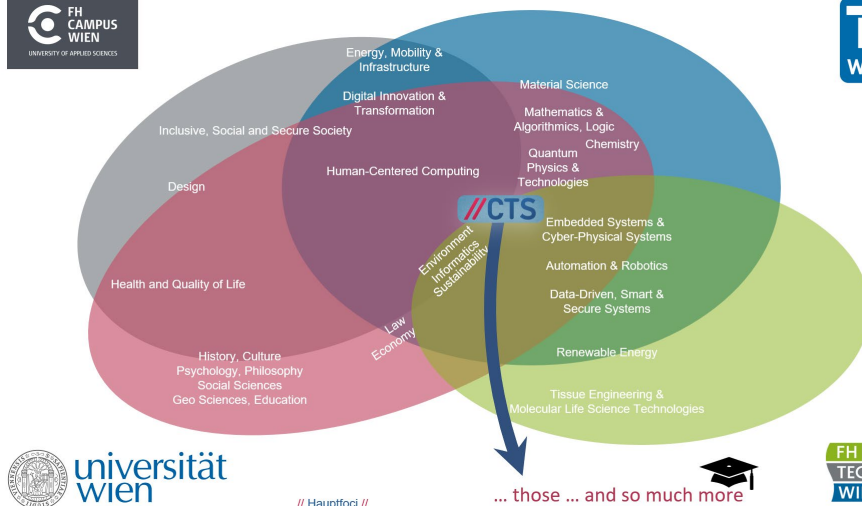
FH CAMPUS WIEN
UNIVERSITY OF APPLIED SCIENCES

T
W

Energy, Mobility & Infrastructure

Digital Innovation & Transformation

Material Science

Mathematics & Algorithmics, Logic

Chemistry

Inclusive, Social and Secure Society

Quantum Physics & Technologies

Human-Centered Computing

Design

//CTS

Embedded Systems & Cyber-Physical Systems

Environment Informatics Sustainability

Automation & Robotics

Health and Quality of Life

Data-Driven, Smart & Secure Systems

Law Economy

History, Culture Psychology, Philosophy Social Sciences Geo Sciences, Education

Renewable Energy

Tissue Engineering & Molecular Life Science Technologies

universität wien

// Hauptfoci //

… those … and so much more

FH
TEC
WI